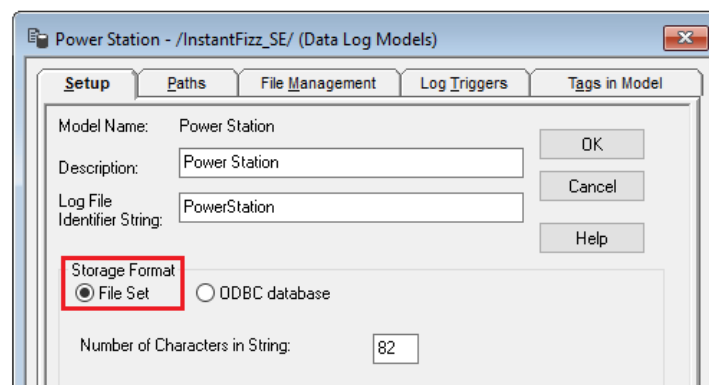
Power Station - /InstantFizz_SE/ (Data Log Models)

Setup | Paths | File Management | Log Triggers | Tags in Model

Model Name: Power Station

Description: Power Station

Log File Identifier String: PowerStation

OK

Cancel

Help

Storage Format

File Set

ODBC database

Number of Characters in String: 82